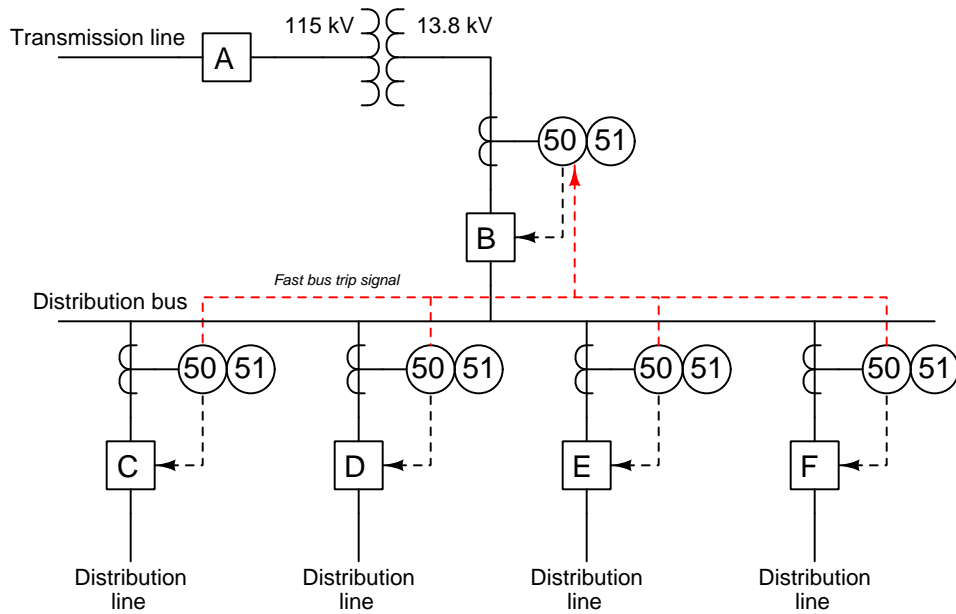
Transmission line

A

115 kV

13.8 kV

50

51

B

Fast bus trip signal

Distribution bus

50

51

50

51

50

51

50

51

C

D

E

F

Distribution line

Distribution line

Distribution line

Distribution line